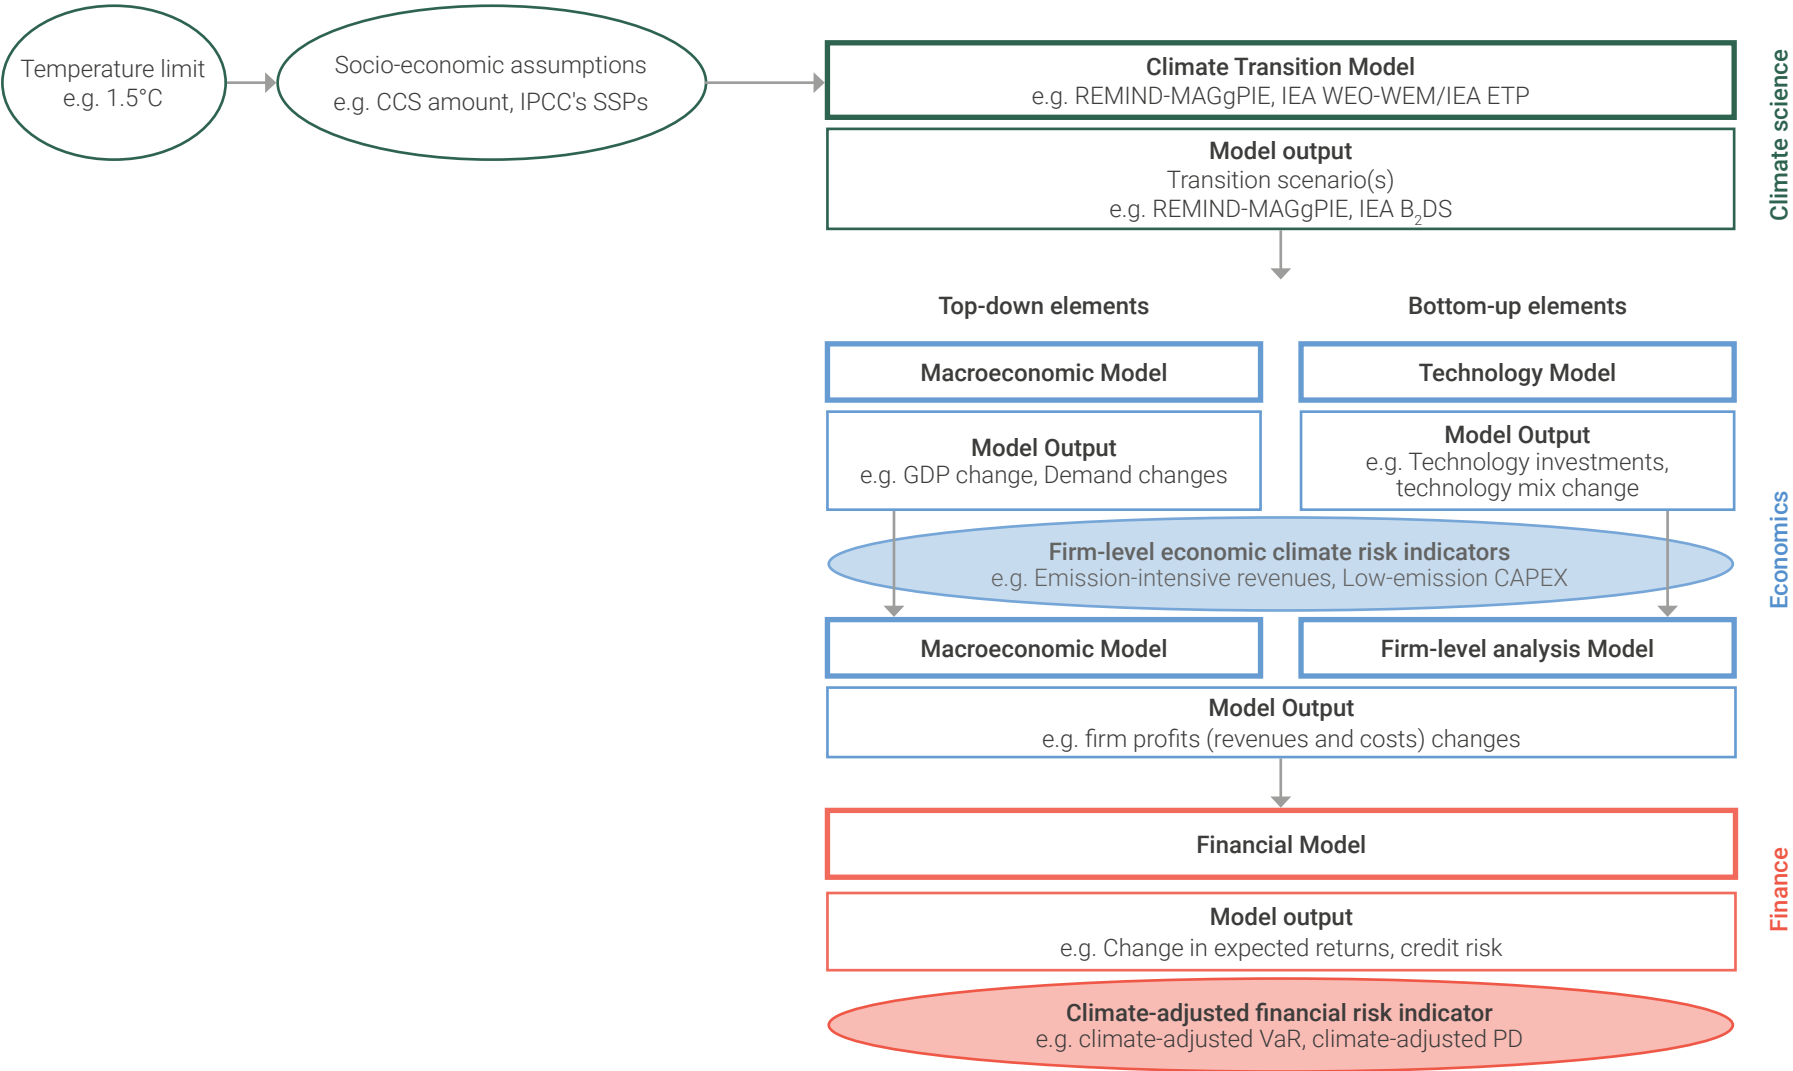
Temperature limit
e.g. 1.5°C

Socio-economic assumptions
e.g. CCS amount, IPCC's SSPs

Climate Transition Model
e.g. REMIND-MAGgPIE, IEA WEO-WEM/IEA ETP

Model output
Transition scenario(s)
e.g. REMIND-MAGgPIE, IEA $B_2DS$

Climate science

Top-down elements

Bottom-up elements

Macroeconomic Model

Technology Model

Model Output
e.g. GDP change, Demand changes

Model Output
e.g. Technology investments, technology mix change

Firm-level economic climate risk indicators
e.g. Emission-intensive revenues, Low-emission CAPEX

Economics

Macroeconomic Model

Firm-level analysis Model

Model Output
e.g. firm profits (revenues and costs) changes

Financial Model

Model output
e.g. Change in expected returns, credit risk

Finance

Climate-adjusted financial risk indicator
e.g. climate-adjusted VaR, climate-adjusted PD